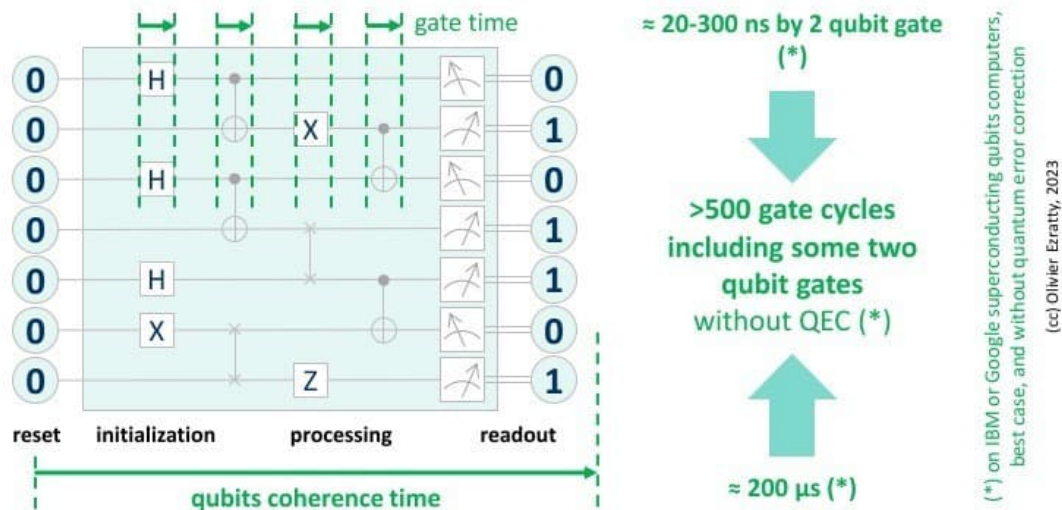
gate time

0 H 0
0 X 1
0 H 0
0 1
0 H 1
0 X 0
0 Z 1

reset initialization processing readout

qubits coherence time

≈ 20-300 ns by 2 qubit gate (*)

>500 gate cycles including some two qubit gates without QEC (*)

≈ 200 µs (*)

(*) on IBM or Google superconducting qubits computers, best case, and without quantum error correction

(cc) Olivier Ezratty, 2023